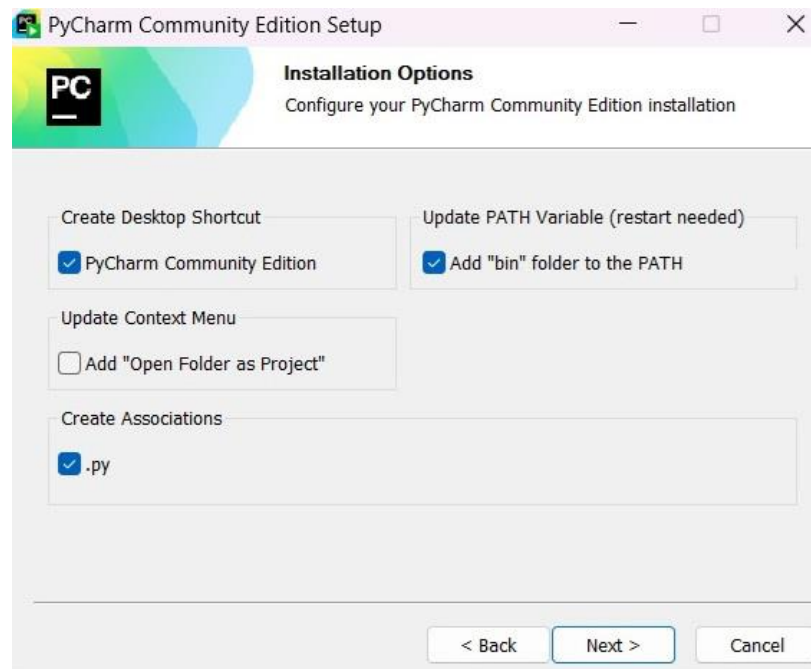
PyCharm Community Edition Setup

PC

Installation Options
Configure your PyCharm Community Edition installation

Create Desktop Shortcut
PyCharm Community Edition

Update PATH Variable (restart needed)
Add "bin" folder to the PATH

Update Context Menu
Add "Open Folder as Project"

Create Associations
.py

< Back
Next >
Cancel